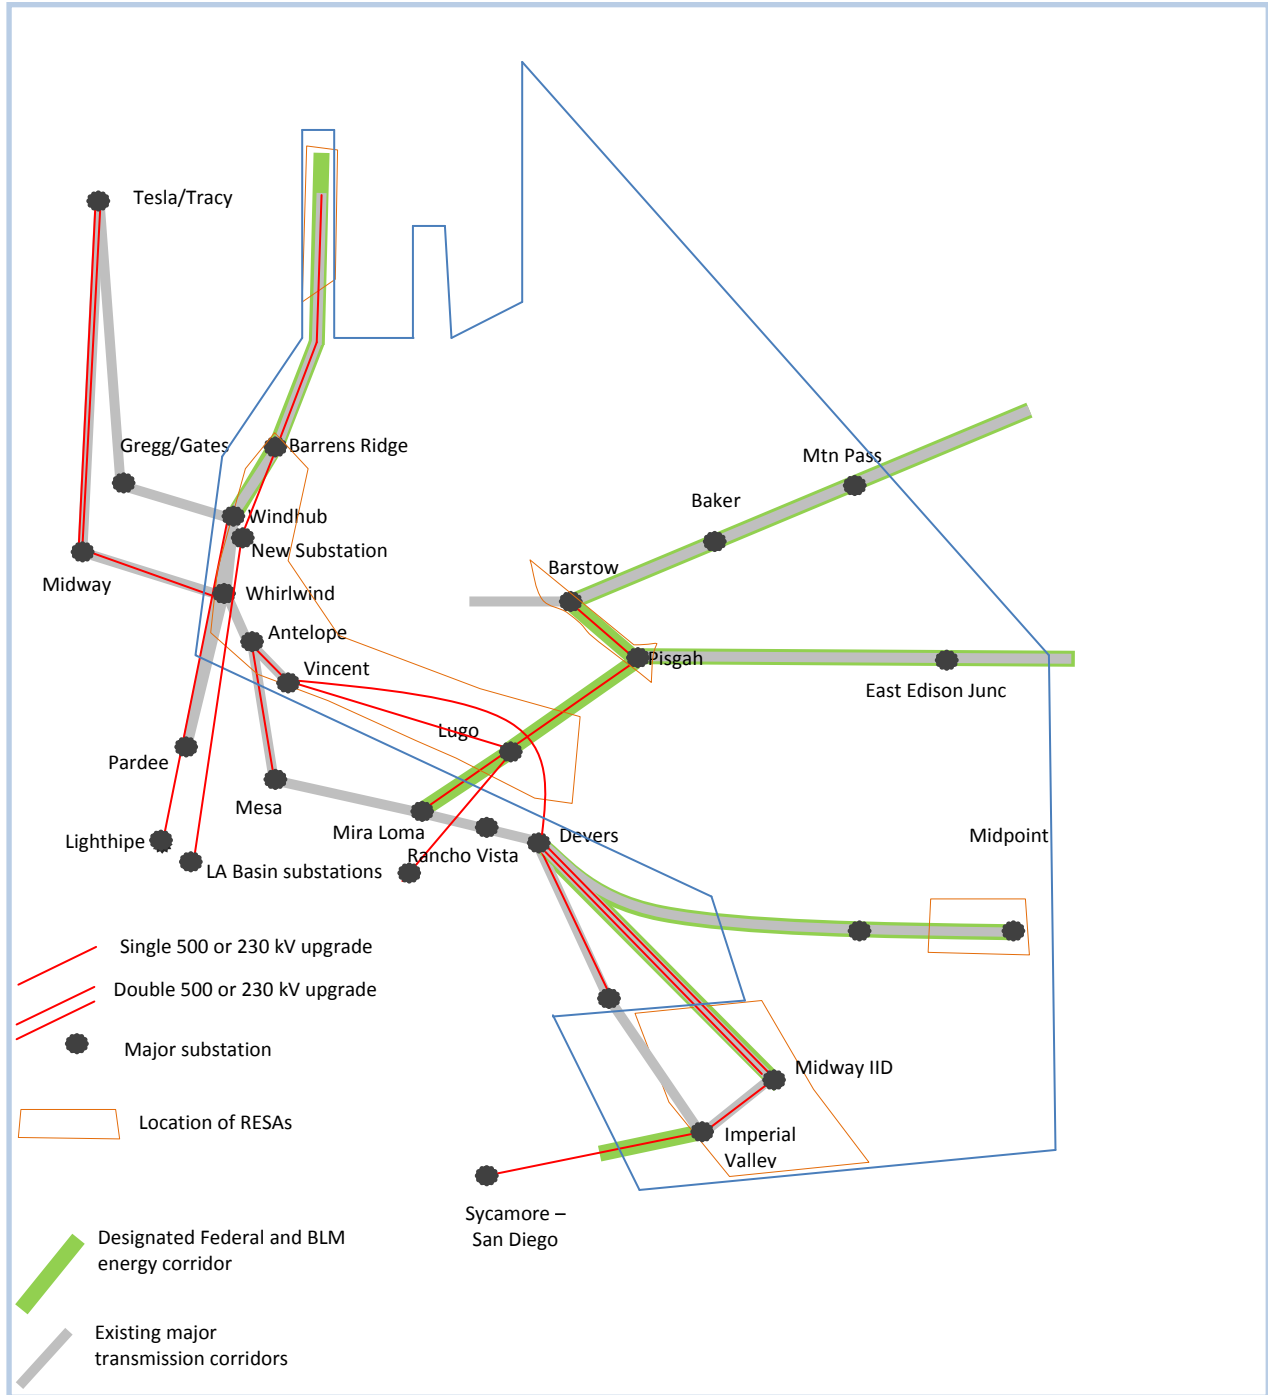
Tesla/Tracy

Gregg/Gates

Barrens Ridge

Windhub

New Substation

Midway

Whirlwind

Antelope

Vincent

Lugo

Pardee

Mesa

Mira Loma

Lighthipe

LA Basin substations

Rancho Vista

Devers

Mtn Pass

Baker

Barstow

Pisgah

East Edison Junc

Midpoint

Midway IID

Imperial Valley

Sycamore – San Diego

Single 500 or 230 kV upgrade

Double 500 or 230 kV upgrade

Major substation

Location of RESAs

Designated Federal and BLM energy corridor

Existing major transmission corridors